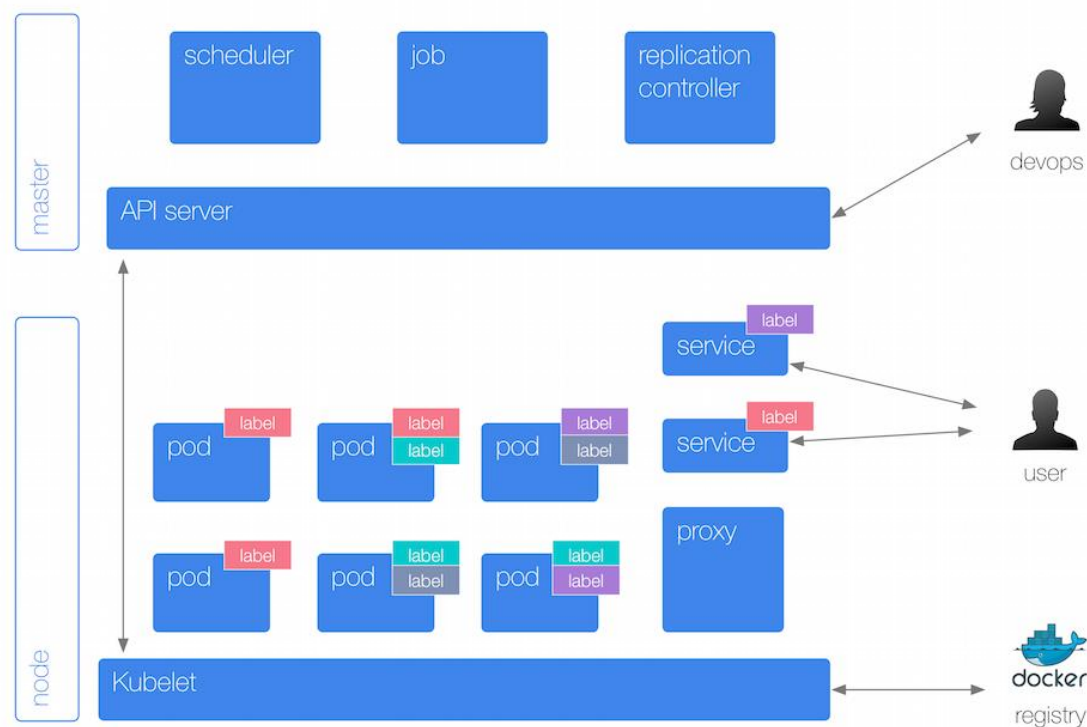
master

scheduler

job

replication controller

devops

API server

node

label

service

label

service

user

pod

label

pod

label

label

pod

label

label

pod

label

pod

label

label

pod

label

label

proxy

Kubelet

docker

registry